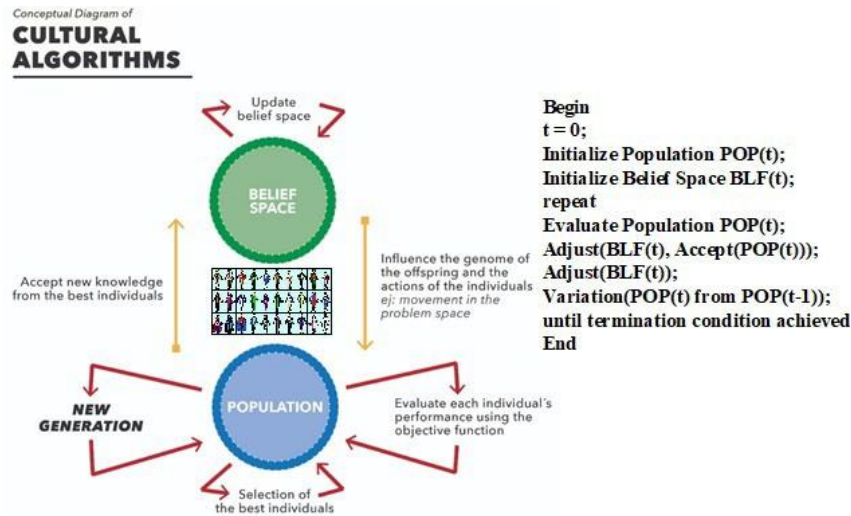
Conceptual Diagram of
CULTURAL ALGORITHMS

Update belief space

BELIEF SPACE

Accept new knowledge from the best individuals

Influence the genome of the offspring and the actions of the individuals ej: movement in the problem space

NEW GENERATION

POPULATION

Evaluate each individual's performance using the objective function

Selection of the best individuals

Begin
t = 0;
Initialize Population POP(t);
Initialize Belief Space BLF(t);
repeat
Evaluate Population POP(t);
Adjust(BLF(t), Accept(POP(t)));
Adjust(BLF(t));
Variation(POP(t) from POP(t-1));
until termination condition achieved
End